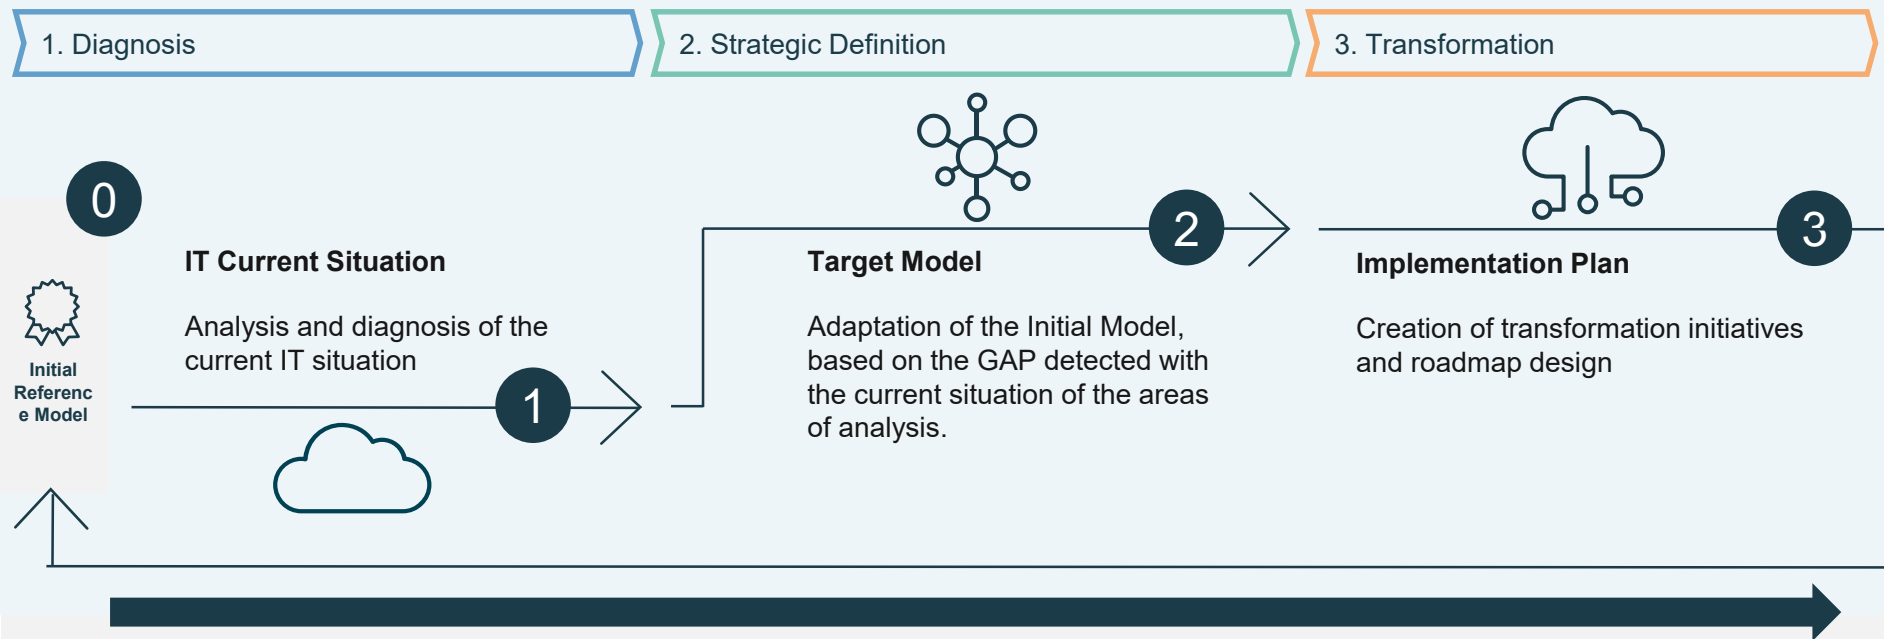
1. Diagnosis

2. Strategic Definition

3. Transformation

0

Initial Referenc e Model

IT Current Situation

Analysis and diagnosis of the current IT situation

1

Target Model

Adaptation of the Initial Model, based on the GAP detected with the current situation of the areas of analysis.

2

Implementation Plan

Creation of transformation initiatives and roadmap design

3